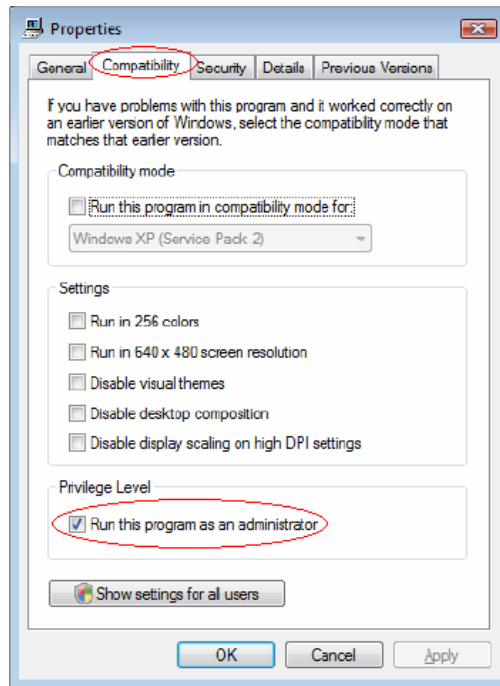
Properties

General | Compatibility | Security | Details | Previous Versions

If you have problems with this program and it worked correctly on an earlier version of Windows, select the compatibility mode that matches that earlier version.

Compatibility mode

Run this program in compatibility mode for:

Windows XP (Service Pack 2)

Settings

Run in 256 colors

Run in 640 x 480 screen resolution

Disable visual themes

Disable desktop composition

Disable display scaling on high DPI settings

Privilege Level

Run this program as an administrator

Show settings for all users

OK | Cancel | Apply